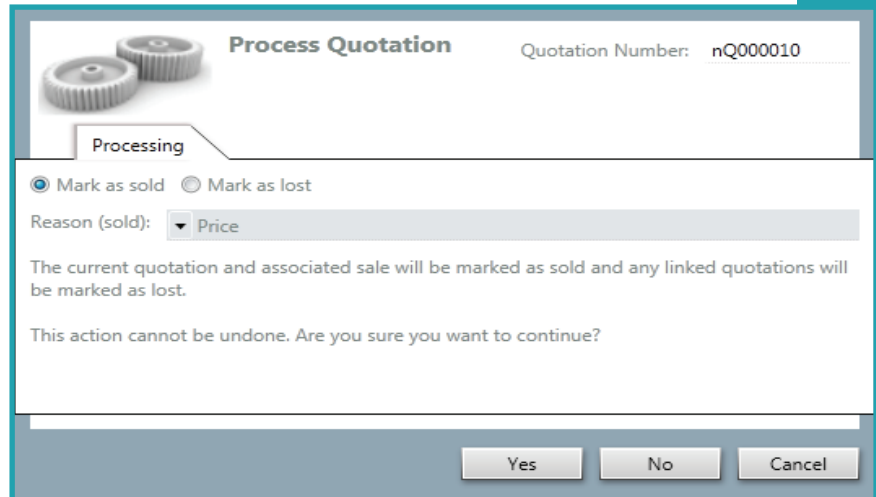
Process Quotation

Quotation Number: nQ000010

Processing

Mark as sold Mark as lost

Reason (sold): Price

The current quotation and associated sale will be marked as sold and any linked quotations will be marked as lost.

This action cannot be undone. Are you sure you want to continue?

Yes No Cancel